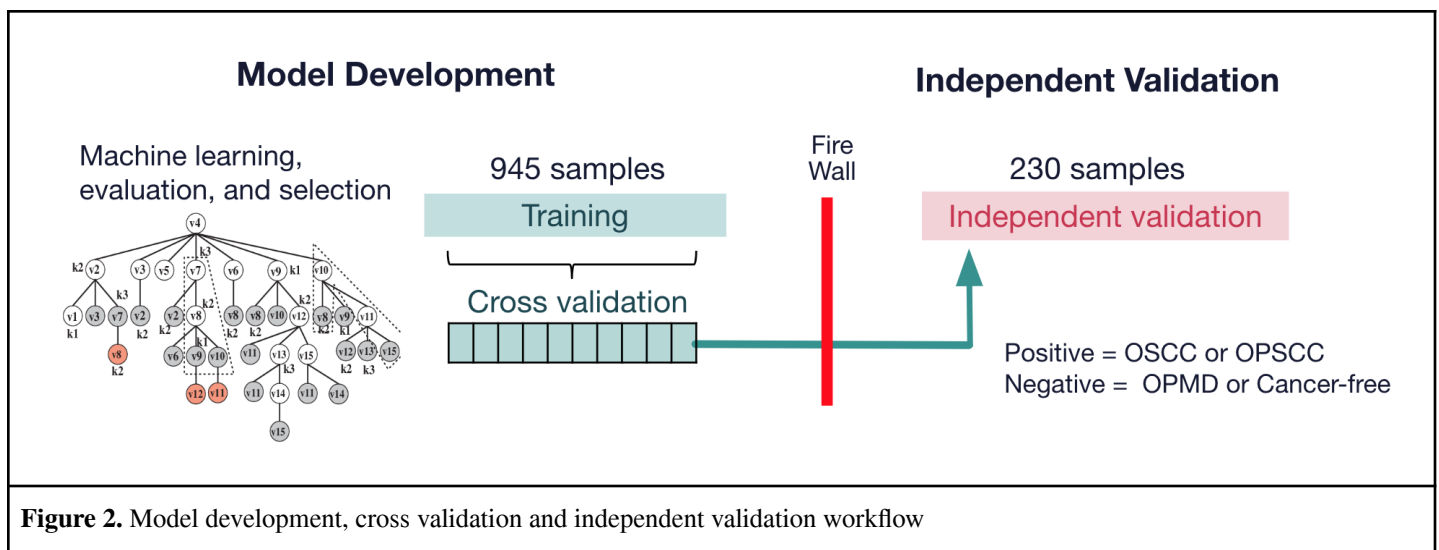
Model Development

Independent Validation

Machine learning, evaluation, and selection

v4
k2 v2 v3 v5 v7 k3 v6 v9 k1 v10
v1 v3 v7 k3 v2 v8 k2 v8 v10 v12 v8 v9 v11
k1 k2 k2 k2 k1 k2 k2 k1
v8 v6 v9 v10 v11 v13 v15 v12 v13 v15
k2 k3 k2 k3
v12 v11 v11 v14 v11 v14
v15

945 samples

Training

Cross validation

Fire Wall

230 samples

Independent validation

Positive = OSCC or OPSCC
Negative = OPMD or Cancer-free

**Figure 2.** Model development, cross validation and independent validation workflow